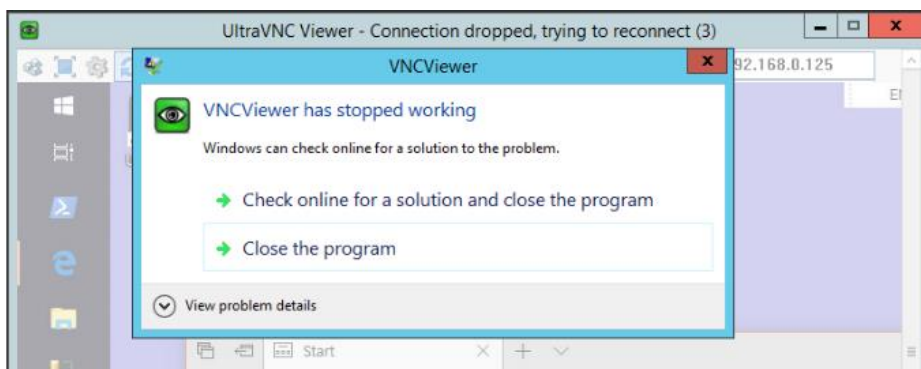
UltraVNC Viewer - Connection dropped, trying to reconnect (3)

92.168.0.125

VNCViewer

VNCViewer has stopped working

Windows can check online for a solution to the problem.

→ Check online for a solution and close the program

→ Close the program

View problem details

Start